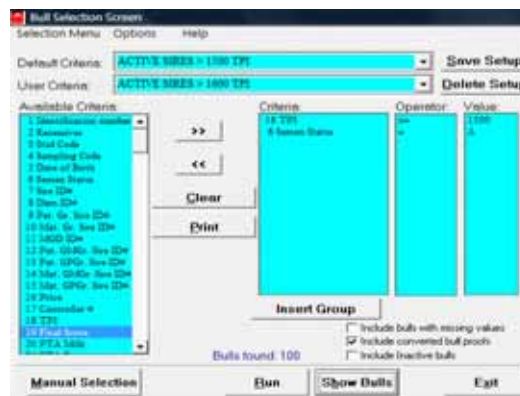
Bull Selection Screen

Selection Menu Options Help

Default Criteria: ACTIVE SIRES > 1500 TPI

Save Setup

User Criteria: ACTIVE SIRES > 1600 TPI

Delete Setup

Available Criteria:

1 Identification number
2 Reserves
3 Stud Code
4 Sampling Code
5 Date of Birth
6 Semen Status
7 Sire ID#
8 Dam ID#
9 Pat. Gr. Sire ID#
10 Mat. Gr. Sire ID#
11 MGD ID#
12 Pat. GtGr. Sire ID#
13 Pat. GPGr. Sire ID#
14 Mat. GtGr. Sire ID#
15 Mat. GPGr. Sire ID#
16 Price
17 Controller #
18 TPI
19 Final Score
20 PTA Milk
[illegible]

>>

<<

Clear

Print

Criteria:
18 TPI
6 Semen Status

Operator:
>=
=

Value:
1500
A

Insert Group

Include bulls with missing values

Include converted bull proofs

Include Inactive bulls

Bulls found: 100

Manual Selection

Run

Show Bulls

Exit